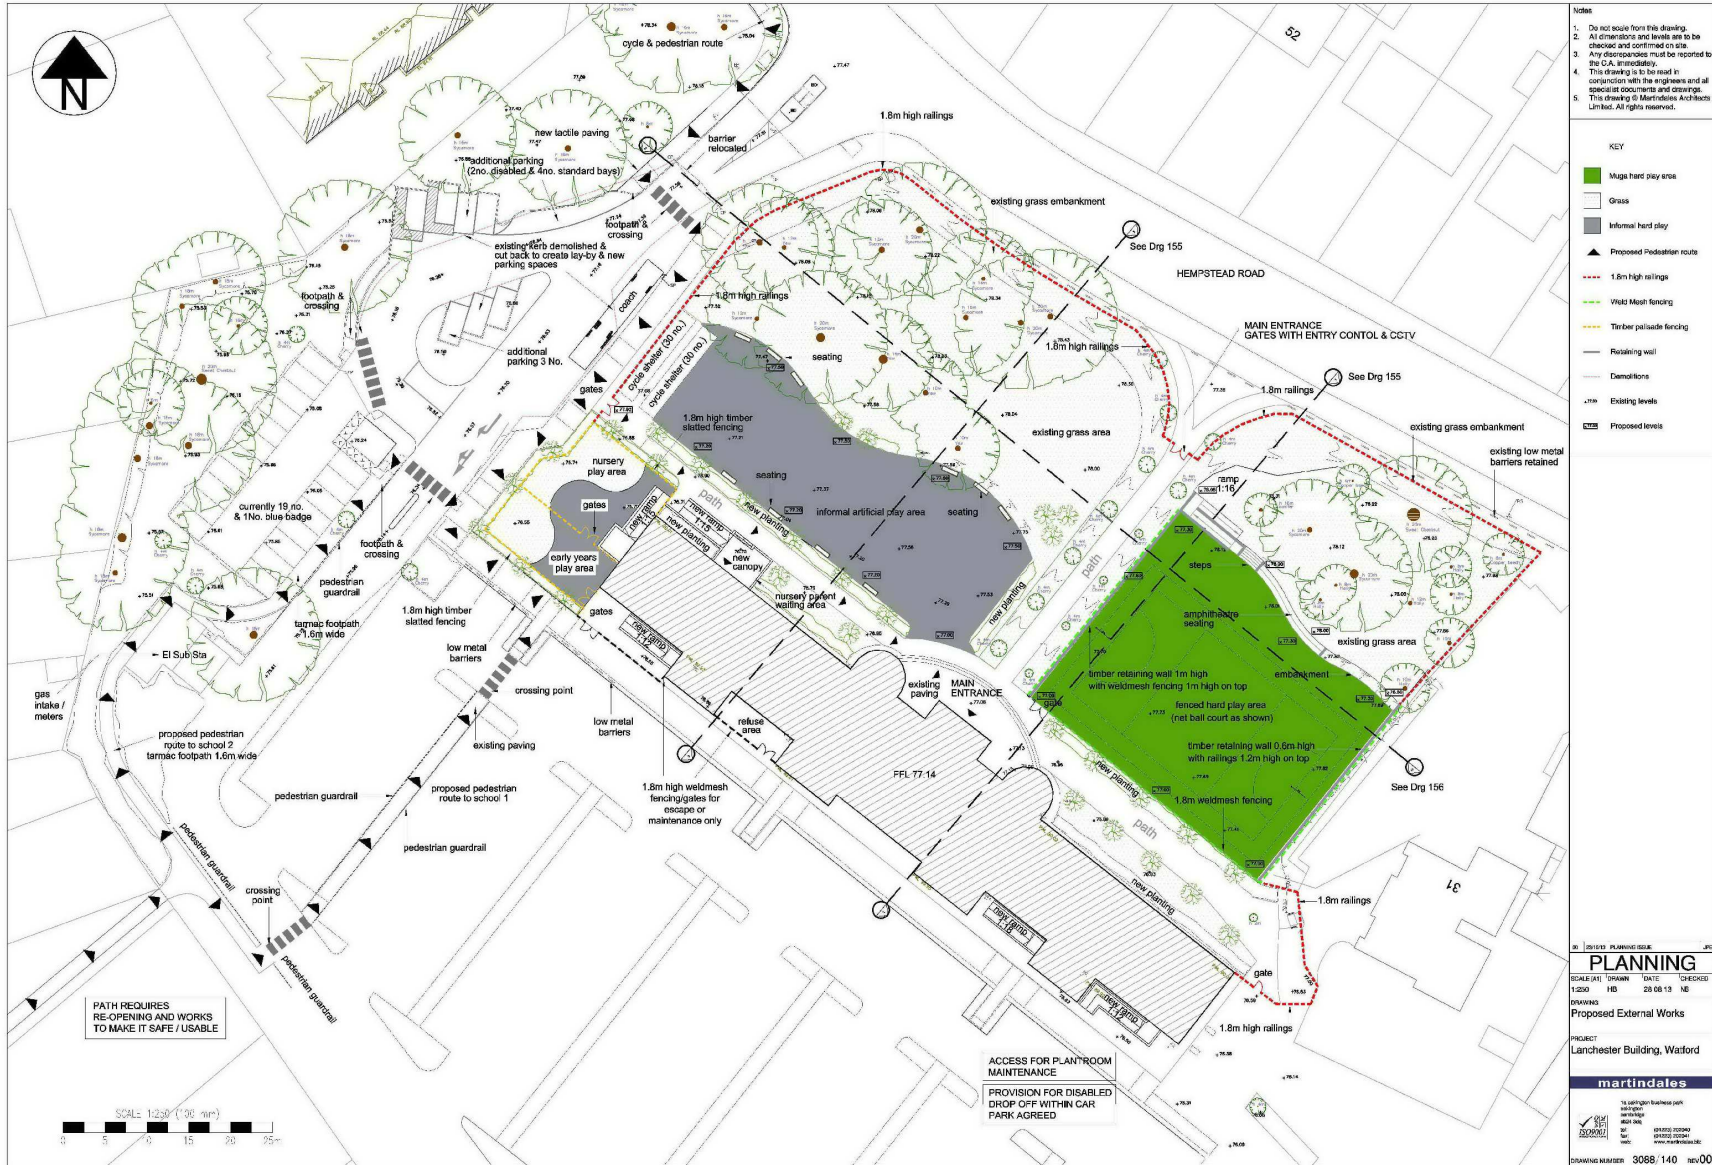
N

cycle & pedestrian route
1.8m high railings
new tactile paving
barrier relocated
additional parking (2no. disabled & 4no. standard bays)
existing grass embankment
footpath & crossing
existing kerb demolished & cut back to create lay-by & new parking spaces
See Drg 155
HEMPSTEAD ROAD
footpath & crossing
coach
1.8m high railings
additional parking 3 No.
MAIN ENTRANCE GATES WITH ENTRY CONTOL & CCTV
1.8m high railings
seating
cycle shelter (30 no.)
cycle shelter (30 no.)
gates
See Drg 155
1.8m railings
1.8m high timber slatted fencing
existing grass area
existing grass embankment
existing low metal barriers retained
nursery play area
seating
ramp 1:16
path
currently 19 no. & 1No. blue badge
gates
new ramp 1:12
new ramp 1:15
new planting
informal artificial play area
seating
new planting
footpath & crossing
early years play area
new canopy
path
steps
pedestrian guardrail
gates
nursery parent waiting area
new planting
amphitheatre seating
1.8m high timber slatted fencing
new ramp 1:12
existing grass area
tarmac footpath 1.6m wide
El Sub Sta
low metal barriers
timber retaining wall 1m high with weldmesh fencing 1m high on top
embankment
existing paving
MAIN ENTRANCE
gate
fenced hard play area (net ball court as shown)
gas intake / meters
crossing point
low metal barriers
refuse area
timber retaining wall 0.6m high with railings 1.2m high on top
proposed pedestrian route to school 2 tarmac footpath 1.6m wide
existing paving
See Drg 156
FFL 77.14
new planting
pedestrian guardrail
proposed pedestrian route to school 1
1.8m high weldmesh fencing/gates for escape or maintenance only
1.8m weldmesh fencing
path
pedestrian guardrail
pedestrian guardrail
crossing point
new planting
1.8m railings
new ramp 1:16
pedestrian guardrail
gate
new ramp
PATH REQUIRES RE-OPENING AND WORKS TO MAKE IT SAFE / USABLE
1.8m high railings
ACCESS FOR PLANTROOM MAINTENANCE
PROVISION FOR DISABLED DROP OFF WITHIN CAR PARK AGREED
SCALE 1:250 (100 mm)
0 5 10 15 20 25m
52
31

Notes
1. Do not scale from this drawing.
2. All dimensions and levels are to be checked and confirmed on site.
3. Any discrepancies must be reported to the C.A. immediately.
4. This drawing is to be read in conjunction with the engineers and all specialist documents and drawings.
5. This drawing © Martindales Architects Limited. All rights reserved.

KEY
Muga hard play area
Grass
Informal hard play
Proposed Pedestrian route
1.8m high railings
Weld Mesh fencing
Timber palisade fencing
Retaining wall
Demolitions
Existing levels
Proposed levels

00 25/10/13 PLANNING ISSUE
PLANNING
SCALE (A1) 1:250 DRAWN HB DATE 28 08 13 CHECKED NB
DRAWING
Proposed External Works
PROJECT
Lanchester Building, Watford
martindales
DRAWING NUMBER 3088/140 rev00